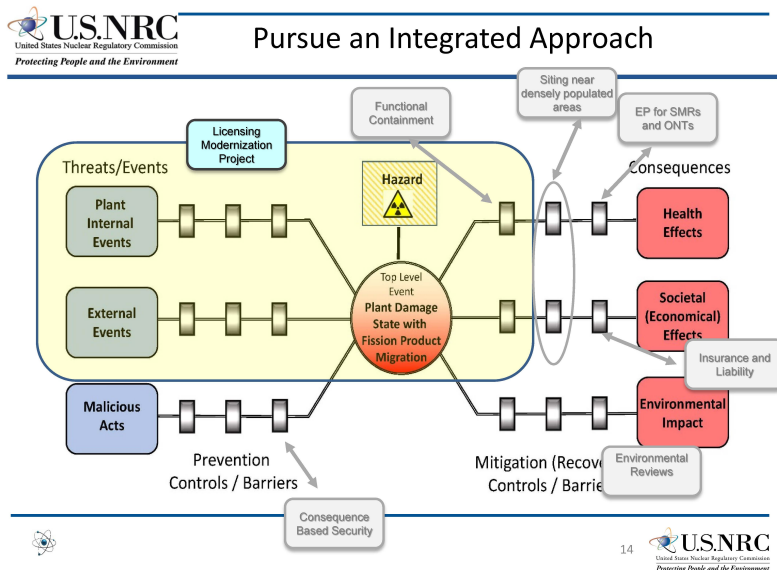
U.S.NRC
United States Nuclear Regulatory Commission
Protecting People and the Environment

Pursue an Integrated Approach

Licensing Modernization Project

Functional Containment

Siting near densely populated areas

EP for SMRs and ONTs

Threats/Events

Consequences

Hazard

Plant Internal Events

External Events

Top Level Event
Plant Damage State with Fission Product Migration

Health Effects

Societal (Economical) Effects

Insurance and Liability

Malicious Acts

Environmental Impact

Prevention Controls / Barriers

Mitigation (Recove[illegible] Controls / Barrie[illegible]

Environmental Reviews

Consequence Based Security

14

U.S.NRC
United States Nuclear Regulatory Commission
Protecting People and the Environment